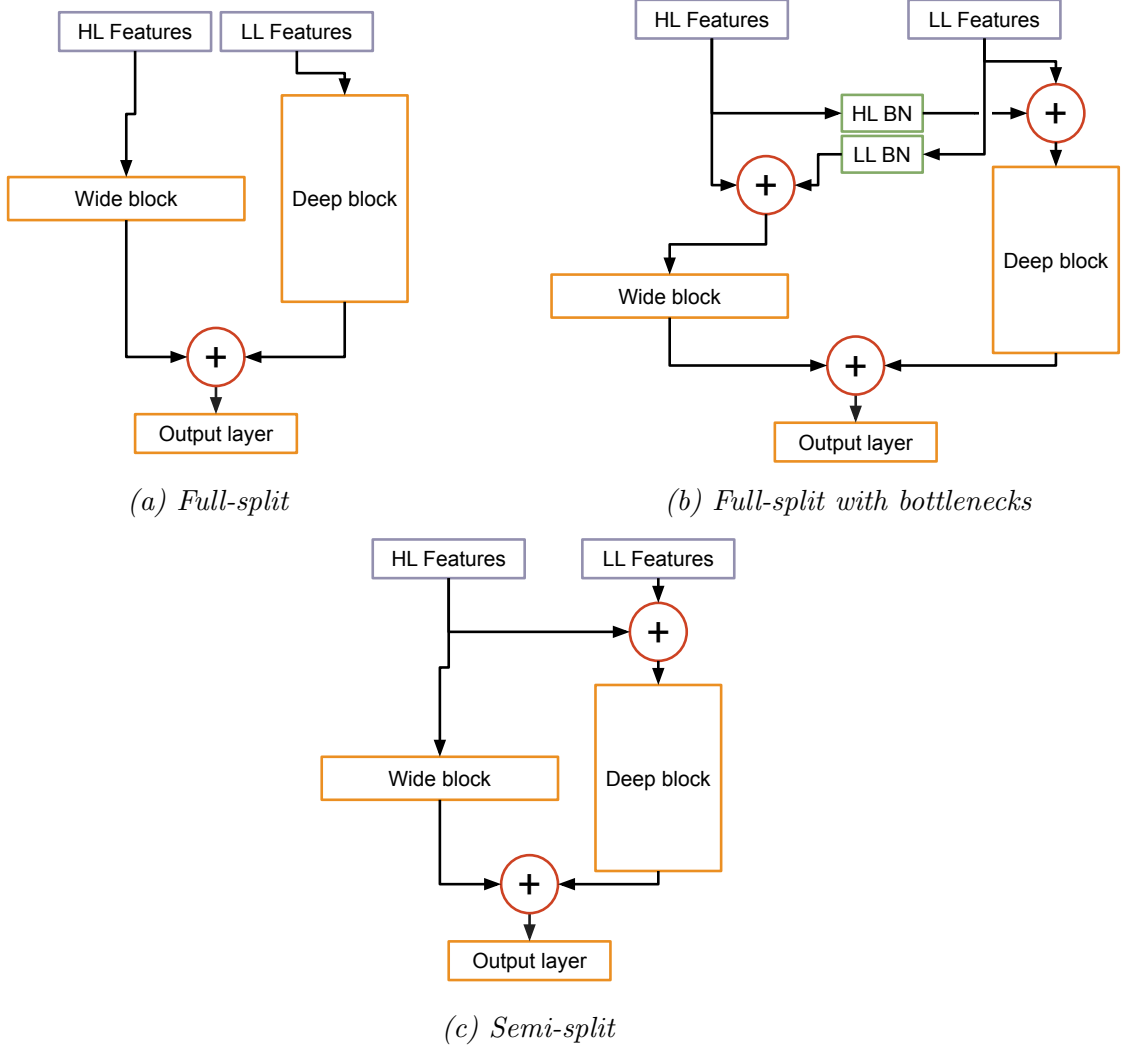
HL Features
LL Features
Wide block
Deep block
+
Output layer

(a) Full-split

HL Features
LL Features
HL BN
LL BN
+
+
Wide block
Deep block
+
Output layer

(b) Full-split with bottlenecks

HL Features
LL Features
+
Wide block
Deep block
+
Output layer

(c) Semi-split